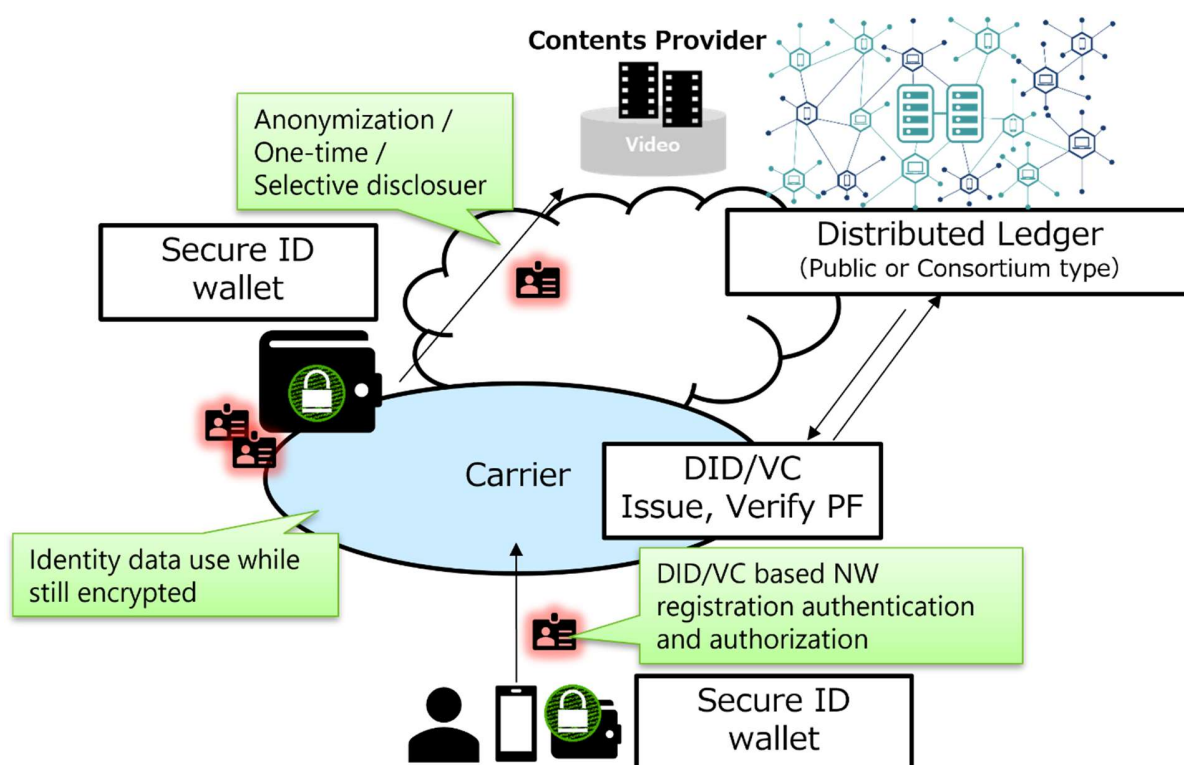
Contents Provider

Video

Anonymization / One-time / Selective disclosuer

Secure ID wallet

Distributed Ledger
(Public or Consortium type)

Carrier

DID/VC
Issue, Verify PF

Identity data use while still encrypted

DID/VC based NW registration authentication and authorization

Secure ID wallet